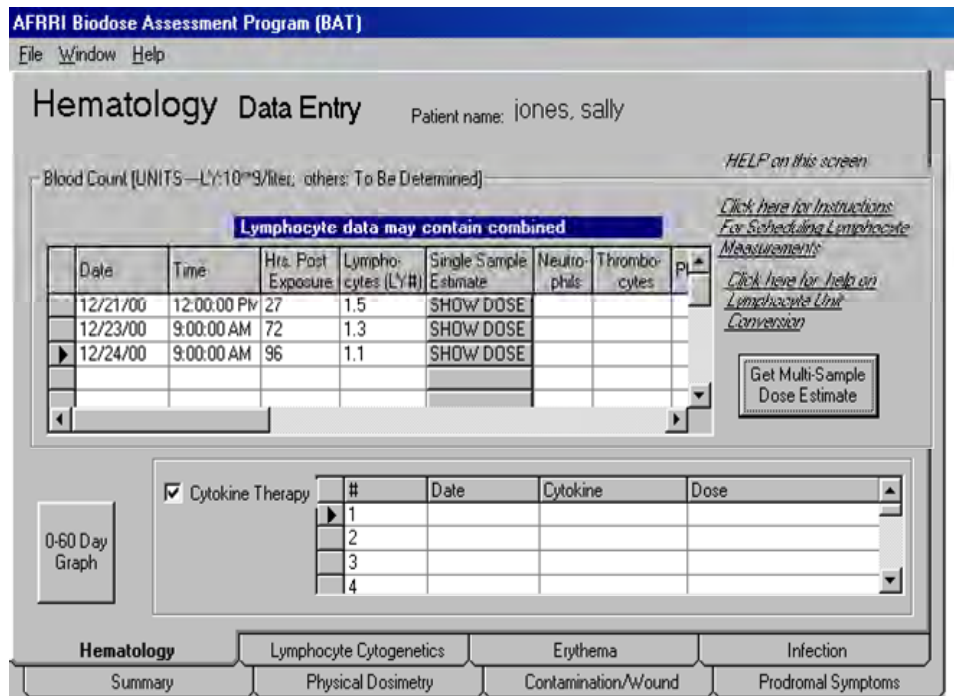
AFRRI Biodose Assessment Program (BAT)

File Window Help

Hematology Data Entry

Patient name: jones, sally

HELP on this screen

Blood Count [UNITS—LY:10**9/liter; others: To Be Determined]

Lymphocyte data may contain combined

Click here for Instructions For Scheduling Lymphocyte Measurements

Click here for help on Lymphocyte Unit Conversion

| Date | Time | Hrs. Post Exposure | Lymphocytes (LY#) | Single Sample Estimate | Neutrophils | Thrombocytes | Pl |
|---|---|---|---|---|---|---|---|
| 12/21/00 | 12:00:00 PM | 27 | 1.5 | SHOW DOSE | | | |
| 12/23/00 | 9:00:00 AM | 72 | 1.3 | SHOW DOSE | | | |
| 12/24/00 | 9:00:00 AM | 96 | 1.1 | SHOW DOSE | | | |

Get Multi-Sample Dose Estimate

Cytokine Therapy

| # | Date | Cytokine | Dose |
|---|---|---|---|
| 1 | | | |
| 2 | | | |
| 3 | | | |
| 4 | | | |

0-60 Day Graph

Hematology | Lymphocyte Cytogenetics | Erythema | Infection

Summary | Physical Dosimetry | Contamination/Wound | Prodromal Symptoms